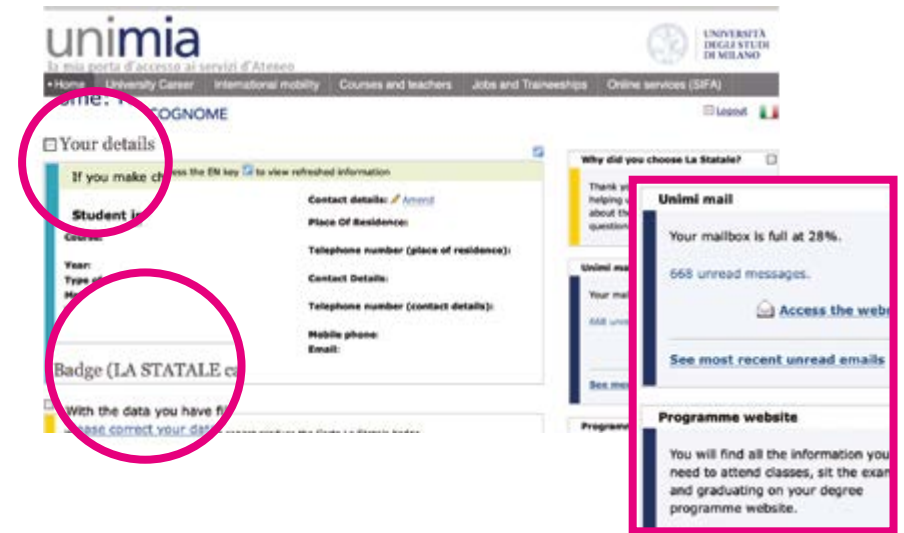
unimia
la mia porta d'accesso ai servizi d'Ateneo

UNIVERSITÀ DEGLI STUDI DI MILANO

• Home | University Career | International mobility | Courses and teachers | Jobs and Traineeships | Online services (SIFA)

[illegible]ome: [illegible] COGNOME

Logout

Your details

If you make c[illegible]ess the EN key to view refreshed information

Student i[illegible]

Course:

Year:

Type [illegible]

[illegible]

Contact details: Amend

Place Of Residence:

Telephone number (place of residence):

Contact Details:

Telephone number (contact details):

Mobile phone:

Email:

Badge (LA STATALE ca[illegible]

With the data you have fi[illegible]

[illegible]ase correct your dat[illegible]

Why did you choose La Statale?

Thank y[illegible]
helping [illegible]
about th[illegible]
question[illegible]

Unimi ma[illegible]

Your mai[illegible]

668 unre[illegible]

See mos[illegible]

Programm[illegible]

Unimi mail

Your mailbox is full at 28%.

668 unread messages.

Access the web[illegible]

See most recent unread emails

Programme website

You will find all the information you need to attend classes, sit the exam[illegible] and graduating on your degree programme website.